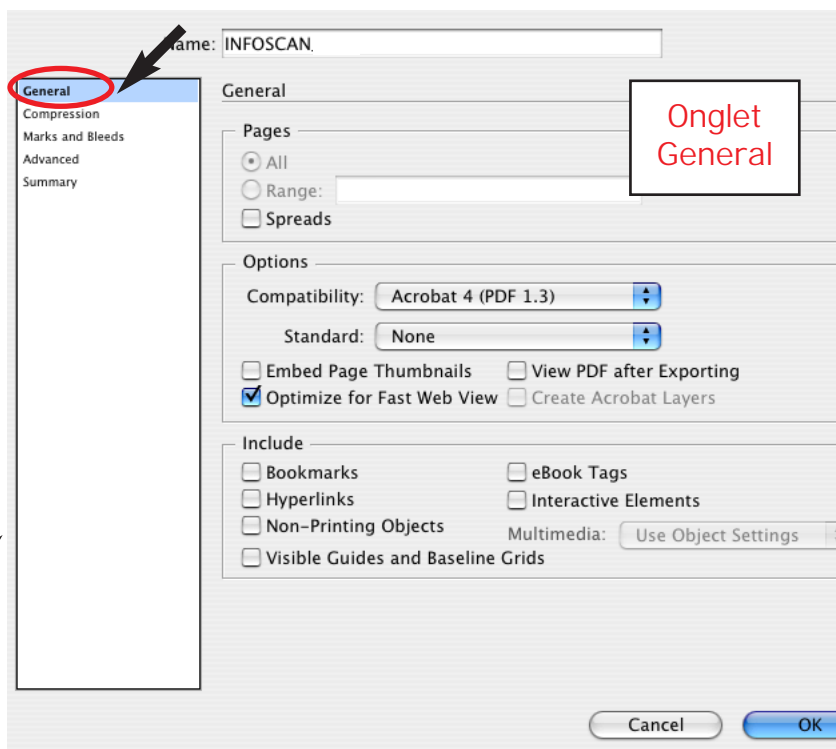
Name: INFOSCAN

General
Compression
Marks and Bleeds
Advanced
Summary

General

Onglet General

Pages
All
Range:
Spreads

Options
Compatibility: Acrobat 4 (PDF 1.3)
Standard: None
Embed Page Thumbnails
View PDF after Exporting
Optimize for Fast Web View
Create Acrobat Layers

Include
Bookmarks
eBook Tags
Hyperlinks
Interactive Elements
Non-Printing Objects
Multimedia: Use Object Settings
Visible Guides and Baseline Grids

Cancel
OK